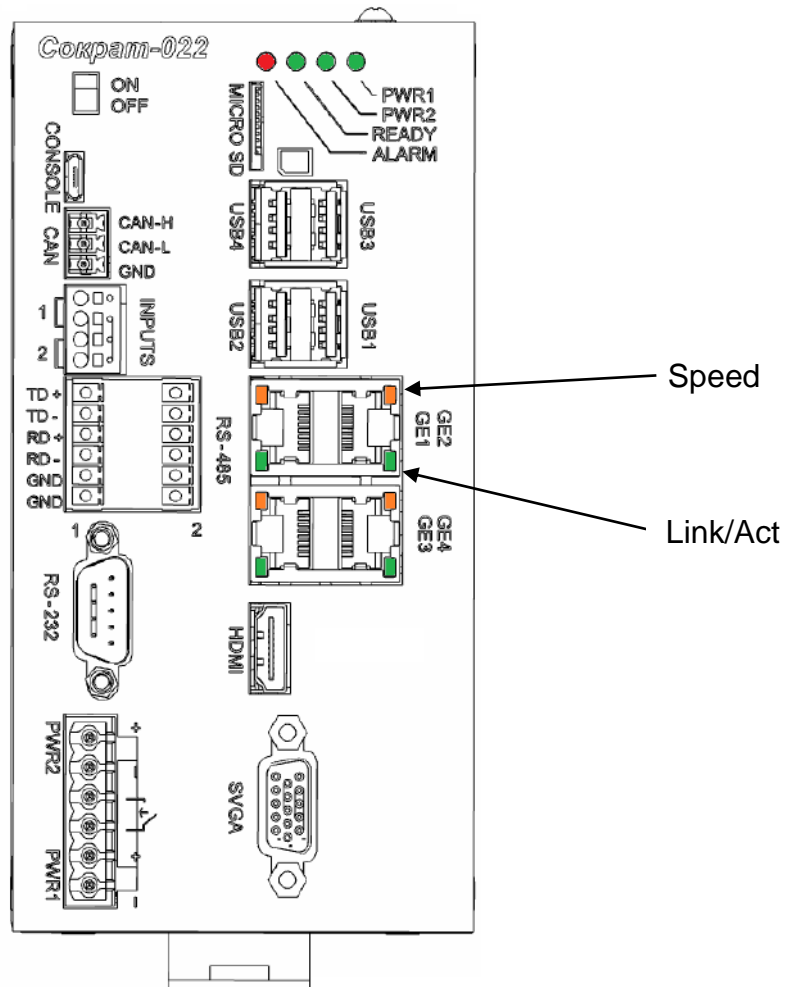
Сократ-022

ON
OFF

MICRO SD

PWR1
PWR2
READY
ALARM

CONSOLE

CAN
CAN-H
CAN-L
GND

USB4
USB3

INPUTS
1
2

USB2
USB1

Speed

TD +
TD -
RD +
RD -
GND
GND

RS-485

GE2
GE1

1
2

GE4
GE3

Link/Act

RS-232

HDMI

PWR2
+
-
+
PWR1
-

SVGA